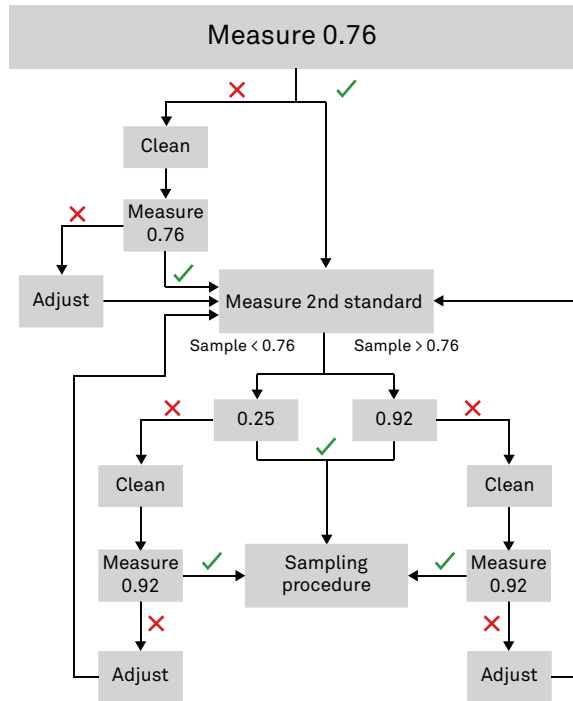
Measure 0.76

✗ ✓

Clean

✗

Measure 0.76

✓

Adjust

Measure 2nd standard

Sample < 0.76

Sample > 0.76

✗

0.25

0.92

✗

✓

Clean

Clean

Measure 0.92

✓

Sampling procedure

✓

Measure 0.92

✗

✗

Adjust

Adjust